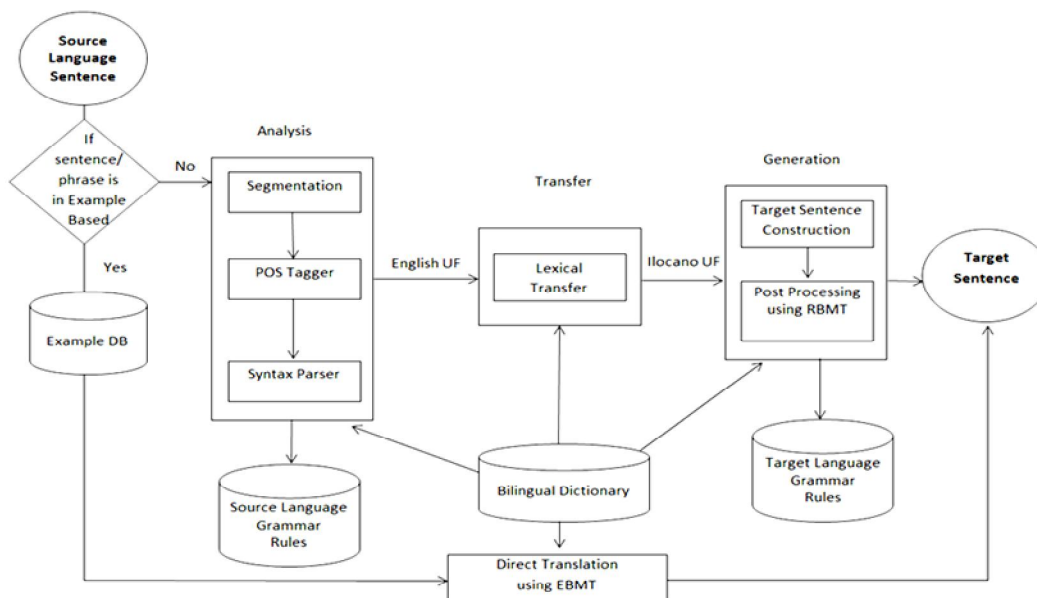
Source Language Sentence

If sentence/ phrase is in Example Based

No

Yes

Example DB

Analysis

Segmentation

POS Tagger

Syntax Parser

Source Language Grammar Rules

English UF

Transfer

Lexical Transfer

Ilocano UF

Bilingual Dictionary

Generation

Target Sentence Construction

Post Processing using RBMT

Target Language Grammar Rules

Target Sentence

Direct Translation using EBMT